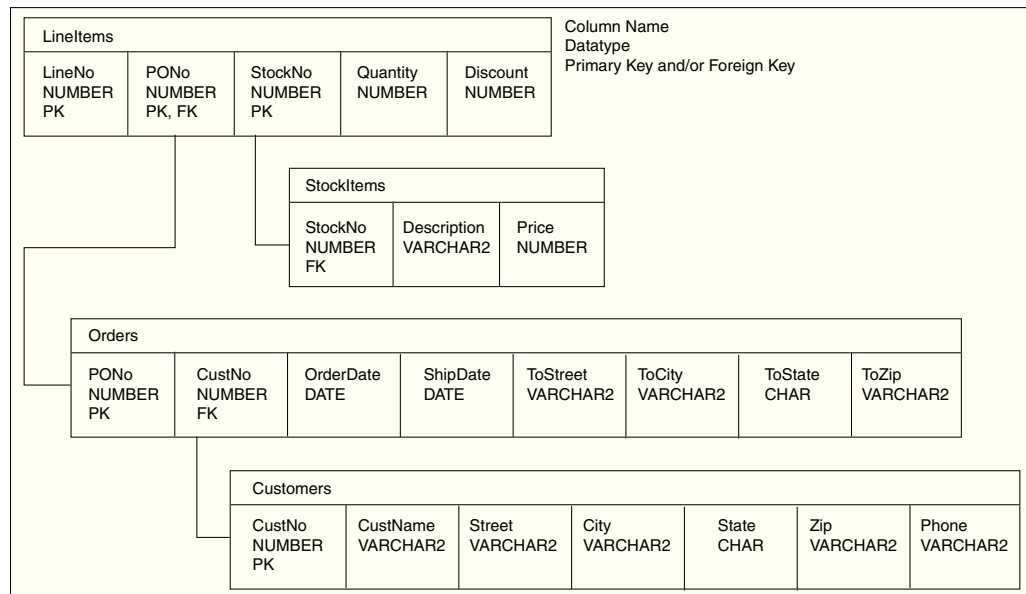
LineItems

| LineNo NUMBER PK | PONo NUMBER PK, FK | StockNo NUMBER PK | Quantity NUMBER | Discount NUMBER |
|---|---|---|---|---|

Column Name
Datatype
Primary Key and/or Foreign Key

StockItems

| StockNo NUMBER FK | Description VARCHAR2 | Price NUMBER |
|---|---|---|

Orders

| PONo NUMBER PK | CustNo NUMBER FK | OrderDate DATE | ShipDate DATE | ToStreet VARCHAR2 | ToCity VARCHAR2 | ToState CHAR | ToZip VARCHAR2 |
|---|---|---|---|---|---|---|---|

Customers

| CustNo NUMBER PK | CustName VARCHAR2 | Street VARCHAR2 | City VARCHAR2 | State CHAR | Zip VARCHAR2 | Phone VARCHAR2 |
|---|---|---|---|---|---|---|